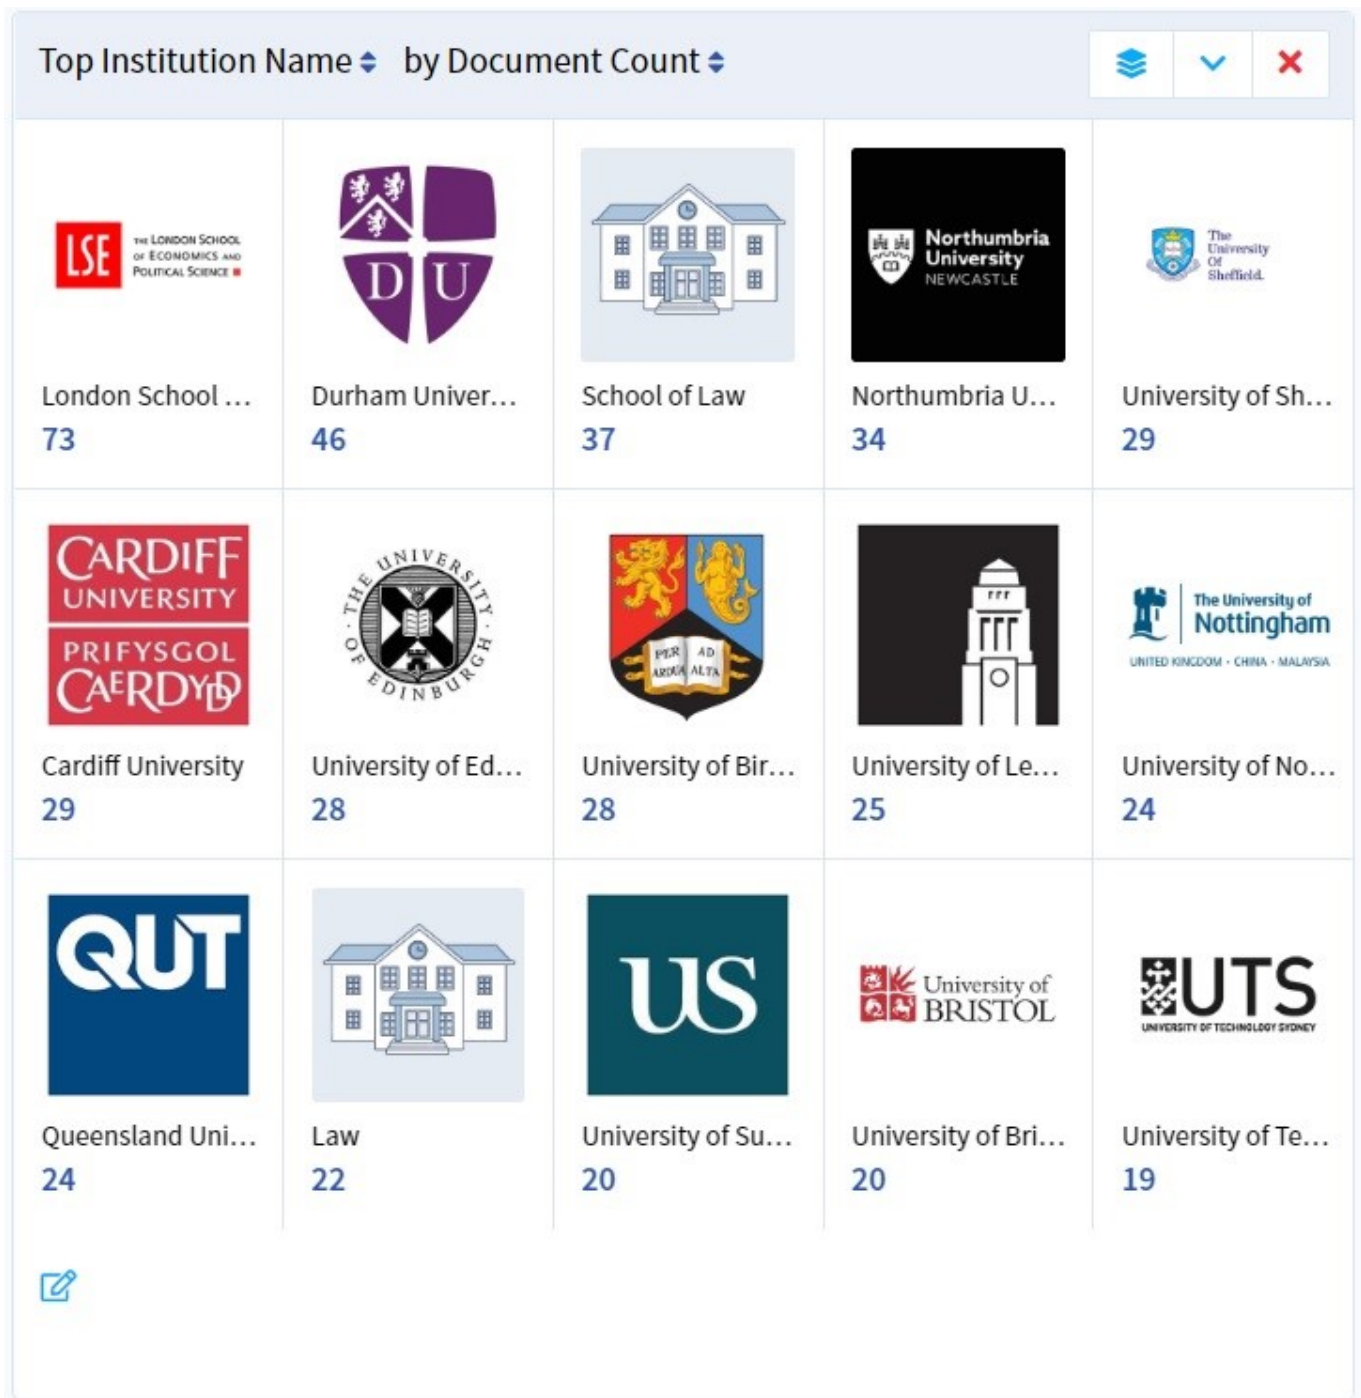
Top Institution Name by Document Count

LSE THE LONDON SCHOOL OF ECONOMICS AND POLITICAL SCIENCE
London School ...
73

DU
Durham Univer...
46

School of Law
37

Northumbria University NEWCASTLE
Northumbria U...
34

The University Of Sheffield.
University of Sh...
29

CARDIFF UNIVERSITY PRIFYSGOL CAERDYDD
Cardiff University
29

THE UNIVERSITY OF EDINBURGH
University of Ed...
28

PER ARDUA AD ALTA
University of Bir...
28

University of Le...
25

The University of Nottingham UNITED KINGDOM · CHINA · MALAYSIA
University of No...
24

QUT
Queensland Uni...
24

Law
22

US
University of Su...
20

University of BRISTOL
University of Bri...
20

UTS UNIVERSITY OF TECHNOLOGY SYDNEY
University of Te...
19